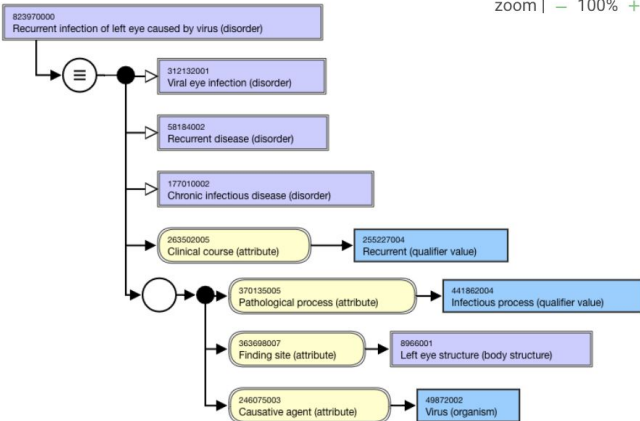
zoom | – 100% +

823970000
Recurrent infection of left eye caused by virus (disorder)

≡

312132001
Viral eye infection (disorder)

58184002
Recurrent disease (disorder)

177010002
Chronic infectious disease (disorder)

263502005
Clinical course (attribute)

255227004
Recurrent (qualifier value)

370135005
Pathological process (attribute)

441862004
Infectious process (qualifier value)

363698007
Finding site (attribute)

8966001
Left eye structure (body structure)

246075003
Causative agent (attribute)

49872002
Virus (organism)